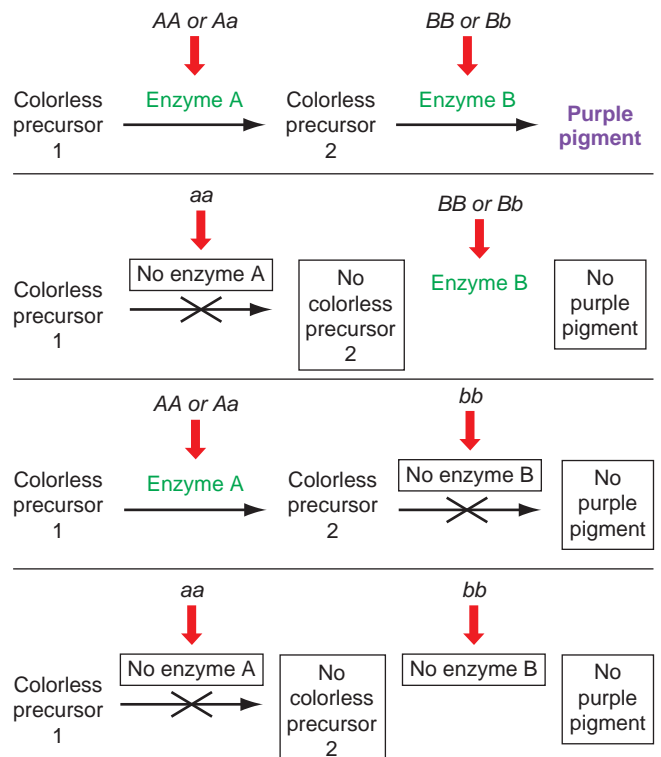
AA or Aa

BB or Bb

Colorless precursor 1

Enzyme A

Colorless precursor 2

Enzyme B

Purple pigment

aa

BB or Bb

Colorless precursor 1

No enzyme A

No colorless precursor 2

Enzyme B

No purple pigment

AA or Aa

bb

Colorless precursor 1

Enzyme A

Colorless precursor 2

No enzyme B

No purple pigment

aa

bb

Colorless precursor 1

No enzyme A

No colorless precursor 2

No enzyme B

No purple pigment